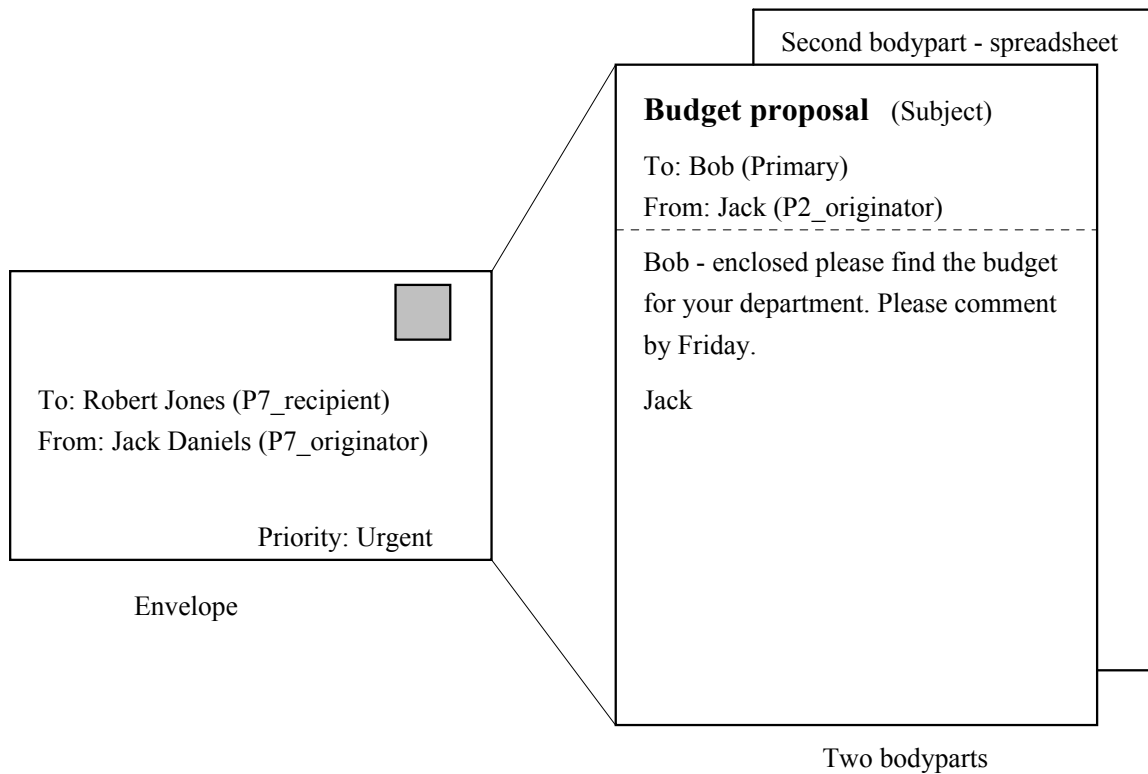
To: Robert Jones (P7_recipient)
From: Jack Daniels (P7_originator)

Priority: Urgent

Envelope

Second bodypart - spreadsheet

**Budget proposal** (Subject)

To: Bob (Primary)
From: Jack (P2_originator)

Bob - enclosed please find the budget for your department. Please comment by Friday.

Jack

Two bodyparts